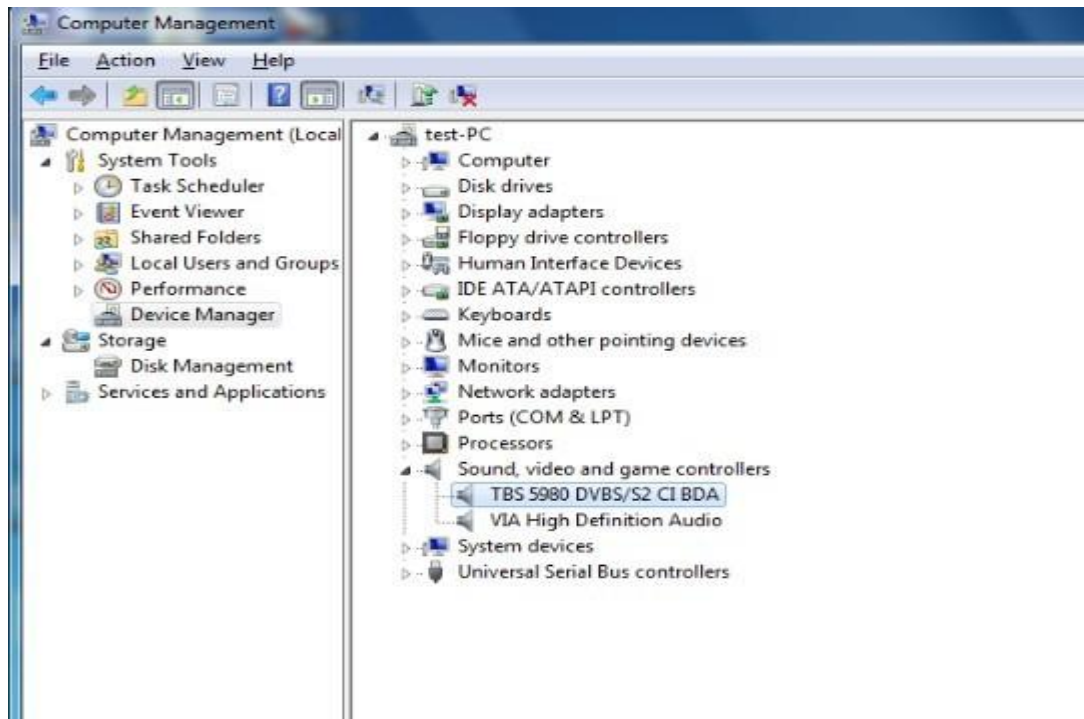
Computer Management

File Action View Help

Computer Management (Local
System Tools
Task Scheduler
Event Viewer
Shared Folders
Local Users and Groups
Performance
Device Manager
Storage
Disk Management
Services and Applications

test-PC
Computer
Disk drives
Display adapters
Floppy drive controllers
Human Interface Devices
IDE ATA/ATAPI controllers
Keyboards
Mice and other pointing devices
Monitors
Network adapters
Ports (COM & LPT)
Processors
Sound, video and game controllers
TBS 5980 DVBS/S2 CI BDA
VIA High Definition Audio
System devices
Universal Serial Bus controllers